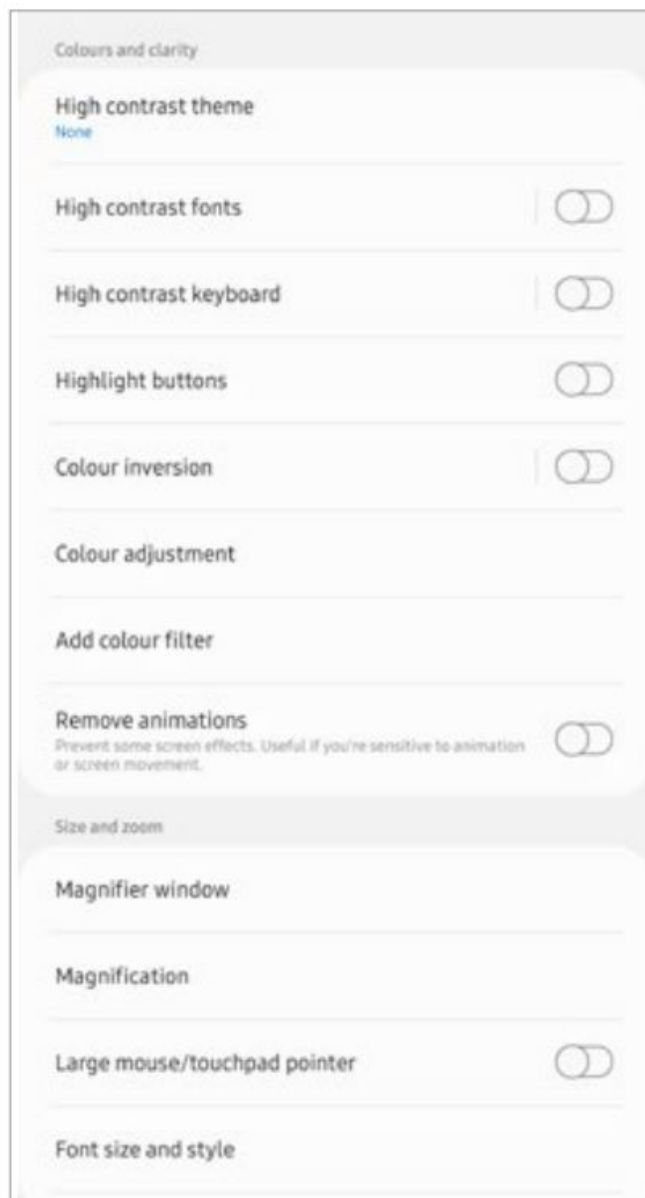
Colours and clarity

High contrast theme
None

High contrast fonts

High contrast keyboard

Highlight buttons

Colour inversion

Colour adjustment

Add colour filter

Remove animations
Prevent some screen effects. Useful if you're sensitive to animation or screen movement.

Size and zoom

Magnifier window

Magnification

Large mouse/touchpad pointer

Font size and style